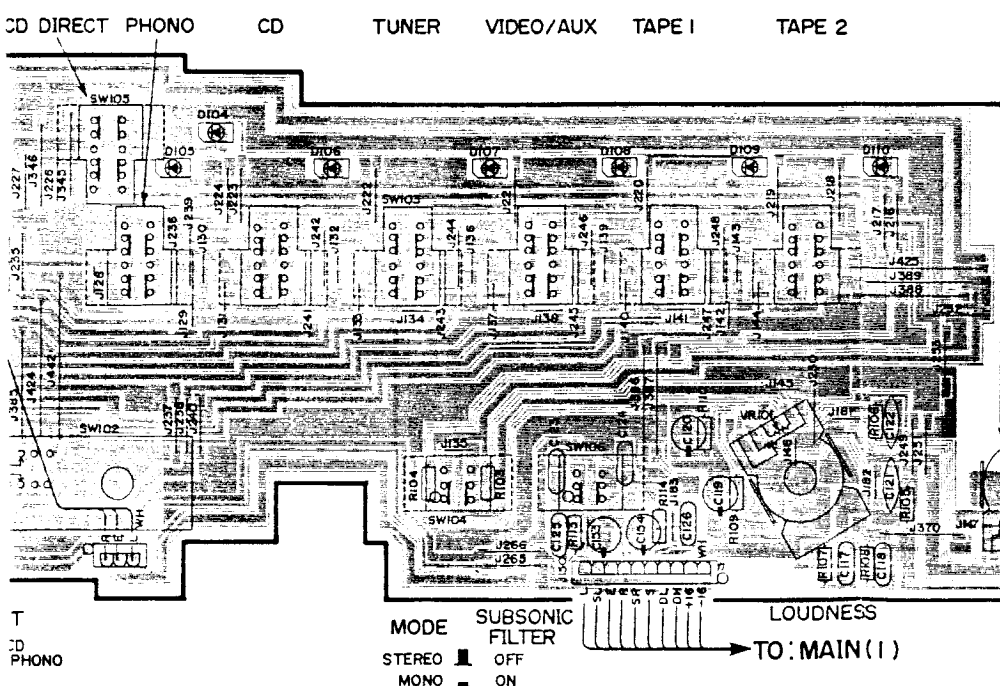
CD DIRECT PHONO CD TUNER VIDEO/AUX TAPE 1 TAPE 2

SW105 D104 D105 D106 D107 D108 D109 D110

J227 J346 J226 J345 J224 J225 J222 SW103 J221 J220 J219 J218 J217 J216

J236 J239 J130 J242 J132 J244 J136 J246 J139 J248 J143 J425 J389 J348

J128 J129 J131 J241 J133 J134 J243 J137 J138 J245 J140 J141 J247 J142 J144

J235 J442 J424 J383 J143 J384 J387

SW102 J237 J238 J240 J135 R104 R103 SW104 SW106 C124 C123 C120 C119 R114 J183 VR101 J146 J181 R106 C112 J249 J251 J182 C121 R105 J370 J147

C125 R115 C133 C134 C126 R109 R107 C117 R108 C118 J266 J268 WH

T
CD
PHONO

MODE
STEREO OFF
MONO ON

SUBSONIC FILTER

LOUDNESS

TO: MAIN(1)